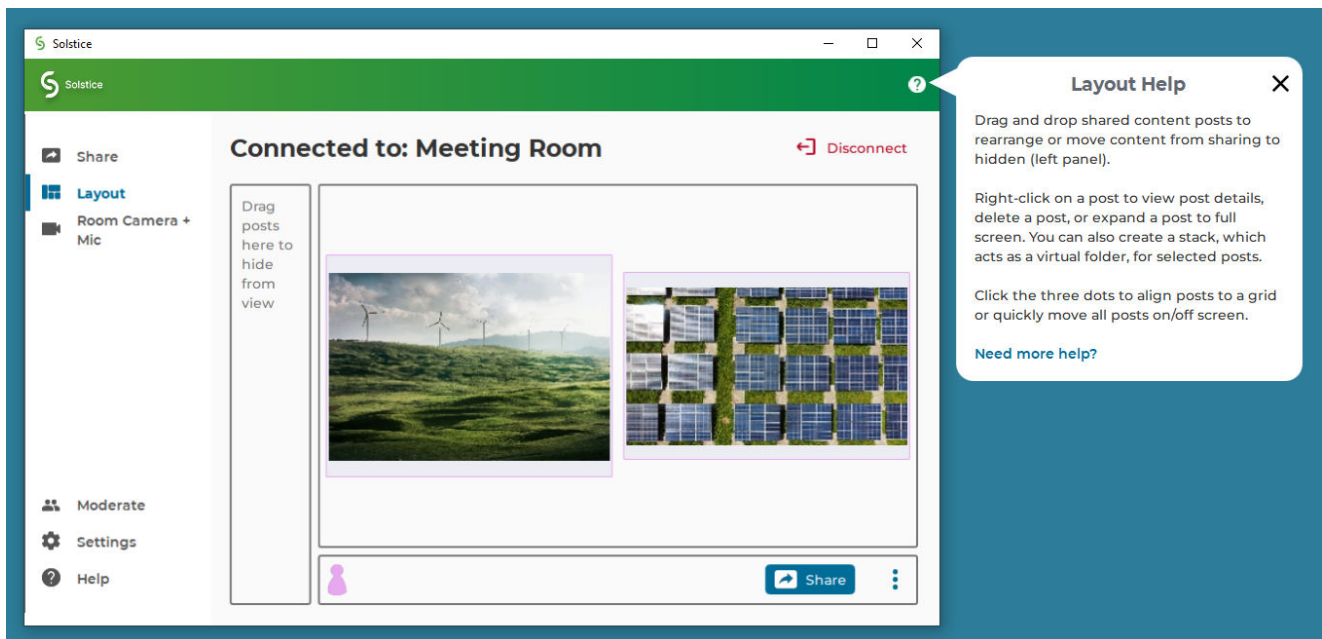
Solstice

Solstice

Share

Layout

Room Camera + Mic

Moderate

Settings

Help

Connected to: Meeting Room

Disconnect

Drag posts here to hide from view

Share

Layout Help

Drag and drop shared content posts to rearrange or move content from sharing to hidden (left panel).

Right-click on a post to view post details, delete a post, or expand a post to full screen. You can also create a stack, which acts as a virtual folder, for selected posts.

Click the three dots to align posts to a grid or quickly move all posts on/off screen.

Need more help?